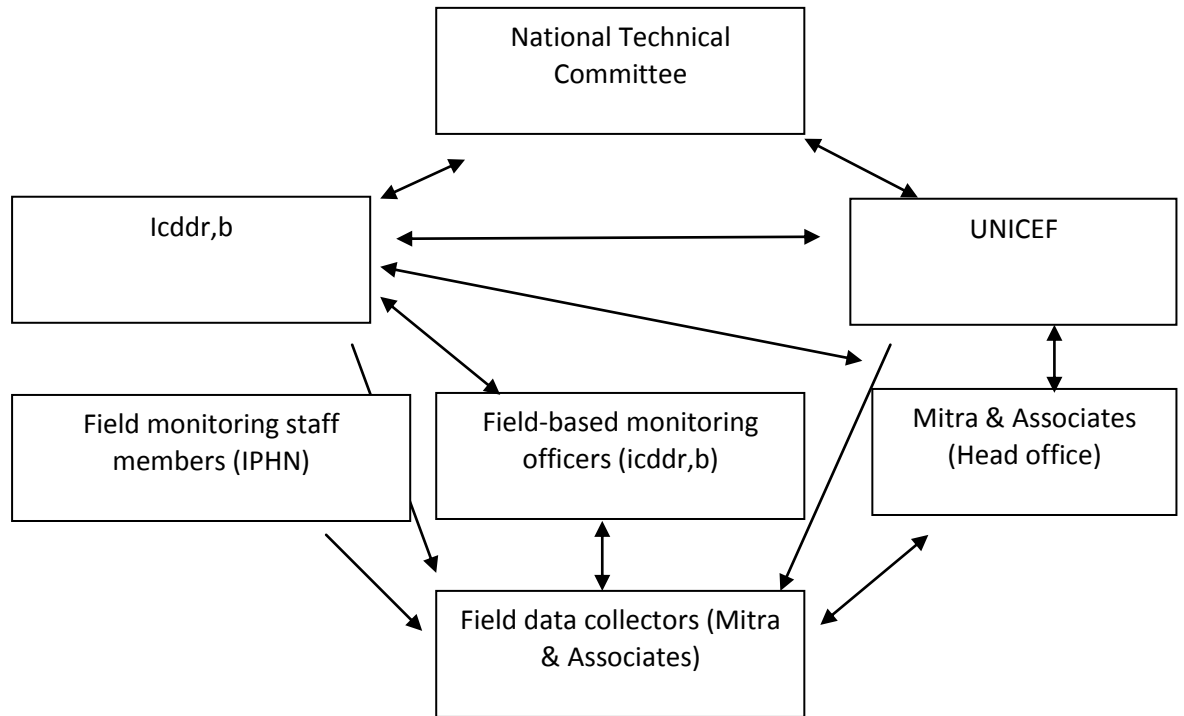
National Technical Committee

Icddr,b

UNICEF

Field monitoring staff members (IPHN)

Field-based monitoring officers (icddr,b)

Mitra & Associates (Head office)

Field data collectors (Mitra & Associates)